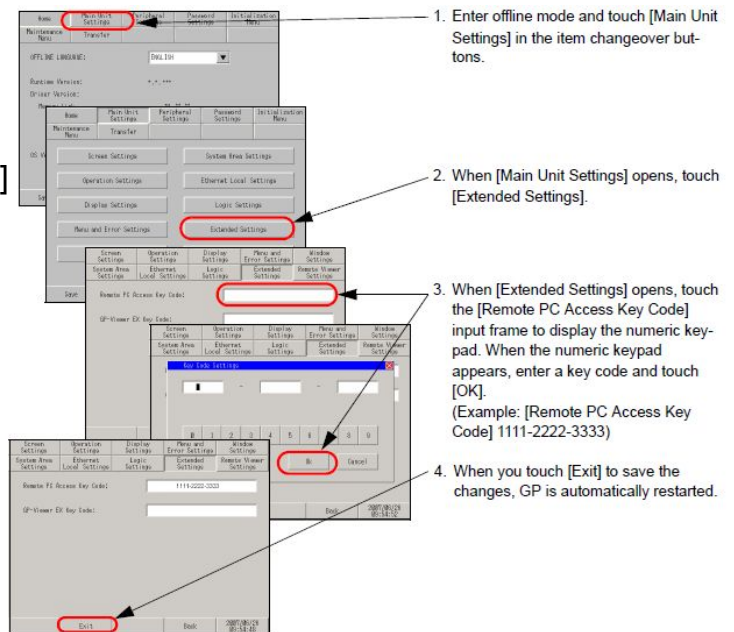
Home | Main Unit Settings | Peripheral Settings | Password Settings | Initialization Menu
Maintenance Menu | Transfer

OFFLINE LANGUAGE: ENGLISH

Runtime Version: *.*.***
Driver Version:

Home | Main Unit Settings | Peripheral Settings | Password Settings | Initialization Menu
Maintenance Menu | Transfer

Screen Settings | System Area Settings
Operation Settings | Ethernet Local Settings
Display Settings | Logic Settings
Menu and Error Settings | Extended Settings

Screen Settings | Operation Settings | Display Settings | Menu and Error Settings | Window Settings
System Area Settings | Ethernet Local Settings | Logic Settings | Extended Settings | Remote Viewer Settings

Remote PC Access Key Code:

GP-Viewer EX Key Code:

Save

Screen Settings | Operation Settings | Display Settings | Menu and Error Settings | Window Settings
System Area Settings | Ethernet Local Settings | Logic Settings | Extended Settings | Remote Viewer Settings

Key Code Settings

0 1 2 3 4 5 6 7 8 9

Ok | Cancel

Back | 2007/05/29 05:54:52

Screen Settings | Operation Settings | Display Settings | Menu and Error Settings | Window Settings
System Area Settings | Ethernet Local Settings | Logic Settings | Extended Settings | Remote Viewer Settings

Remote PC Access Key Code: 1111-2222-3333

GP-Viewer EX Key Code:

Exit | Back | 2007/05/29 05:54:49

1. Enter offline mode and touch [Main Unit Settings] in the item changeover buttons.

2. When [Main Unit Settings] opens, touch [Extended Settings].

3. When [Extended Settings] opens, touch the [Remote PC Access Key Code] input frame to display the numeric keypad. When the numeric keypad appears, enter a key code and touch [OK].
(Example: [Remote PC Access Key Code] 1111-2222-3333)

4. When you touch [Exit] to save the changes, GP is automatically restarted.